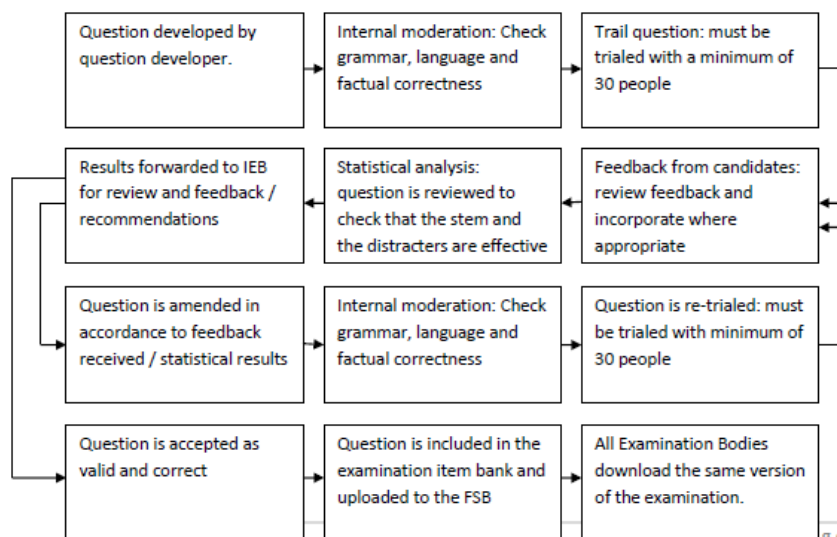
Question developed by question developer.

Internal moderation: Check grammar, language and factual correctness

Trail question: must be trialed with a minimum of 30 people

Results forwarded to IEB for review and feedback / recommendations

Statistical analysis: question is reviewed to check that the stem and the distracters are effective

Feedback from candidates: review feedback and incorporate where appropriate

Question is amended in accordance to feedback received / statistical results

Internal moderation: Check grammar, language and factual correctness

Question is re-trialed: must be trialed with minimum of 30 people

Question is accepted as valid and correct

Question is included in the examination item bank and uploaded to the FSB

All Examination Bodies download the same version of the examination.